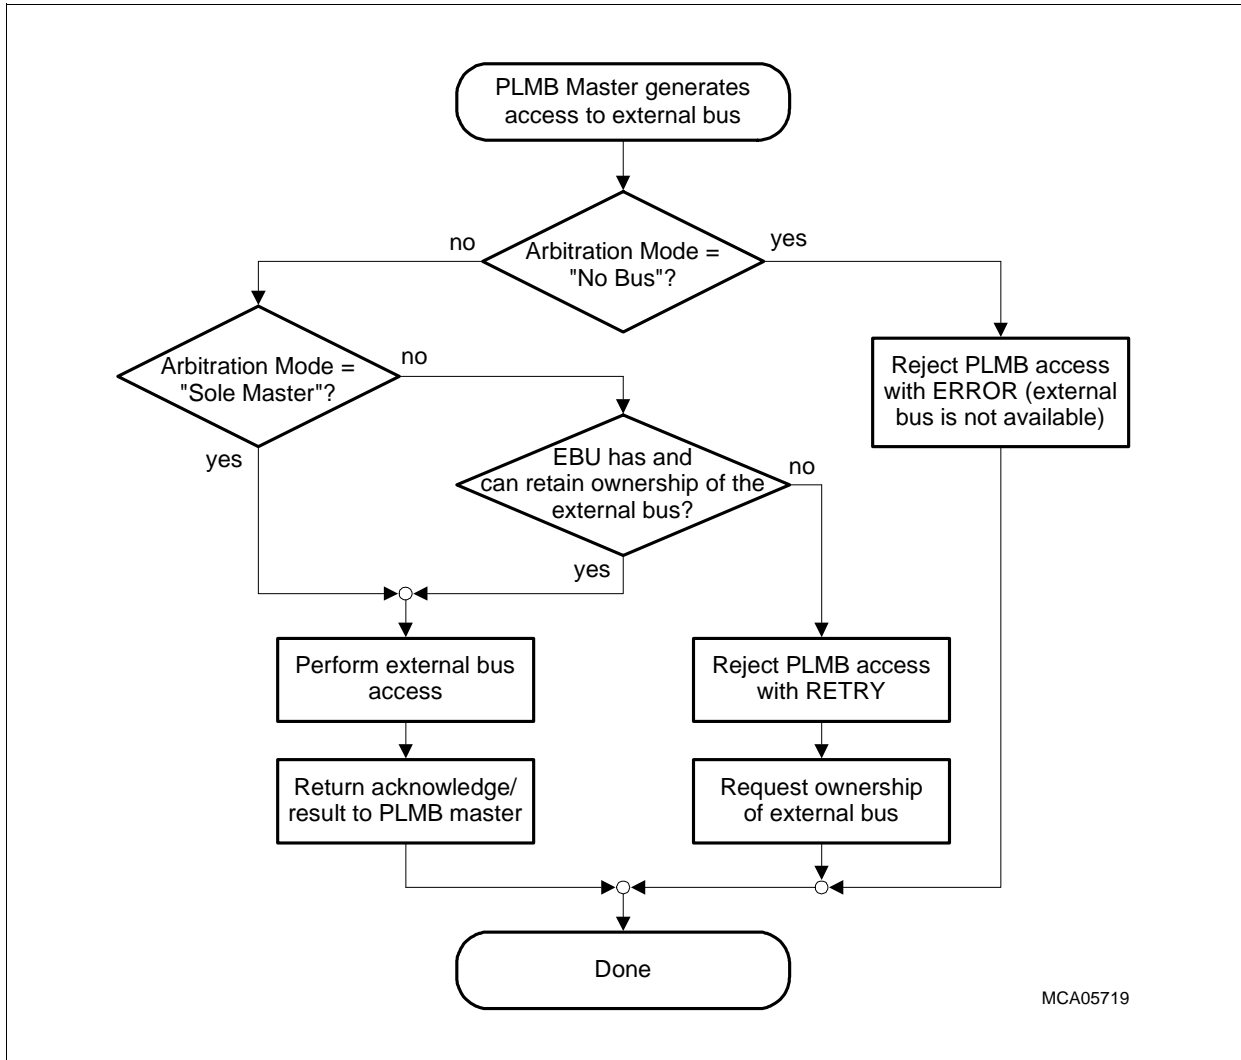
PLMB Master generates access to external bus

no

Arbitration Mode = "No Bus"?

yes

Arbitration Mode = "Sole Master"?

no

yes

EBU has and can retain ownership of the external bus?

no

yes

Reject PLMB access with ERROR (external bus is not available)

Perform external bus access

Return acknowledge/ result to PLMB master

Reject PLMB access with RETRY

Request ownership of external bus

Done

MCA05719